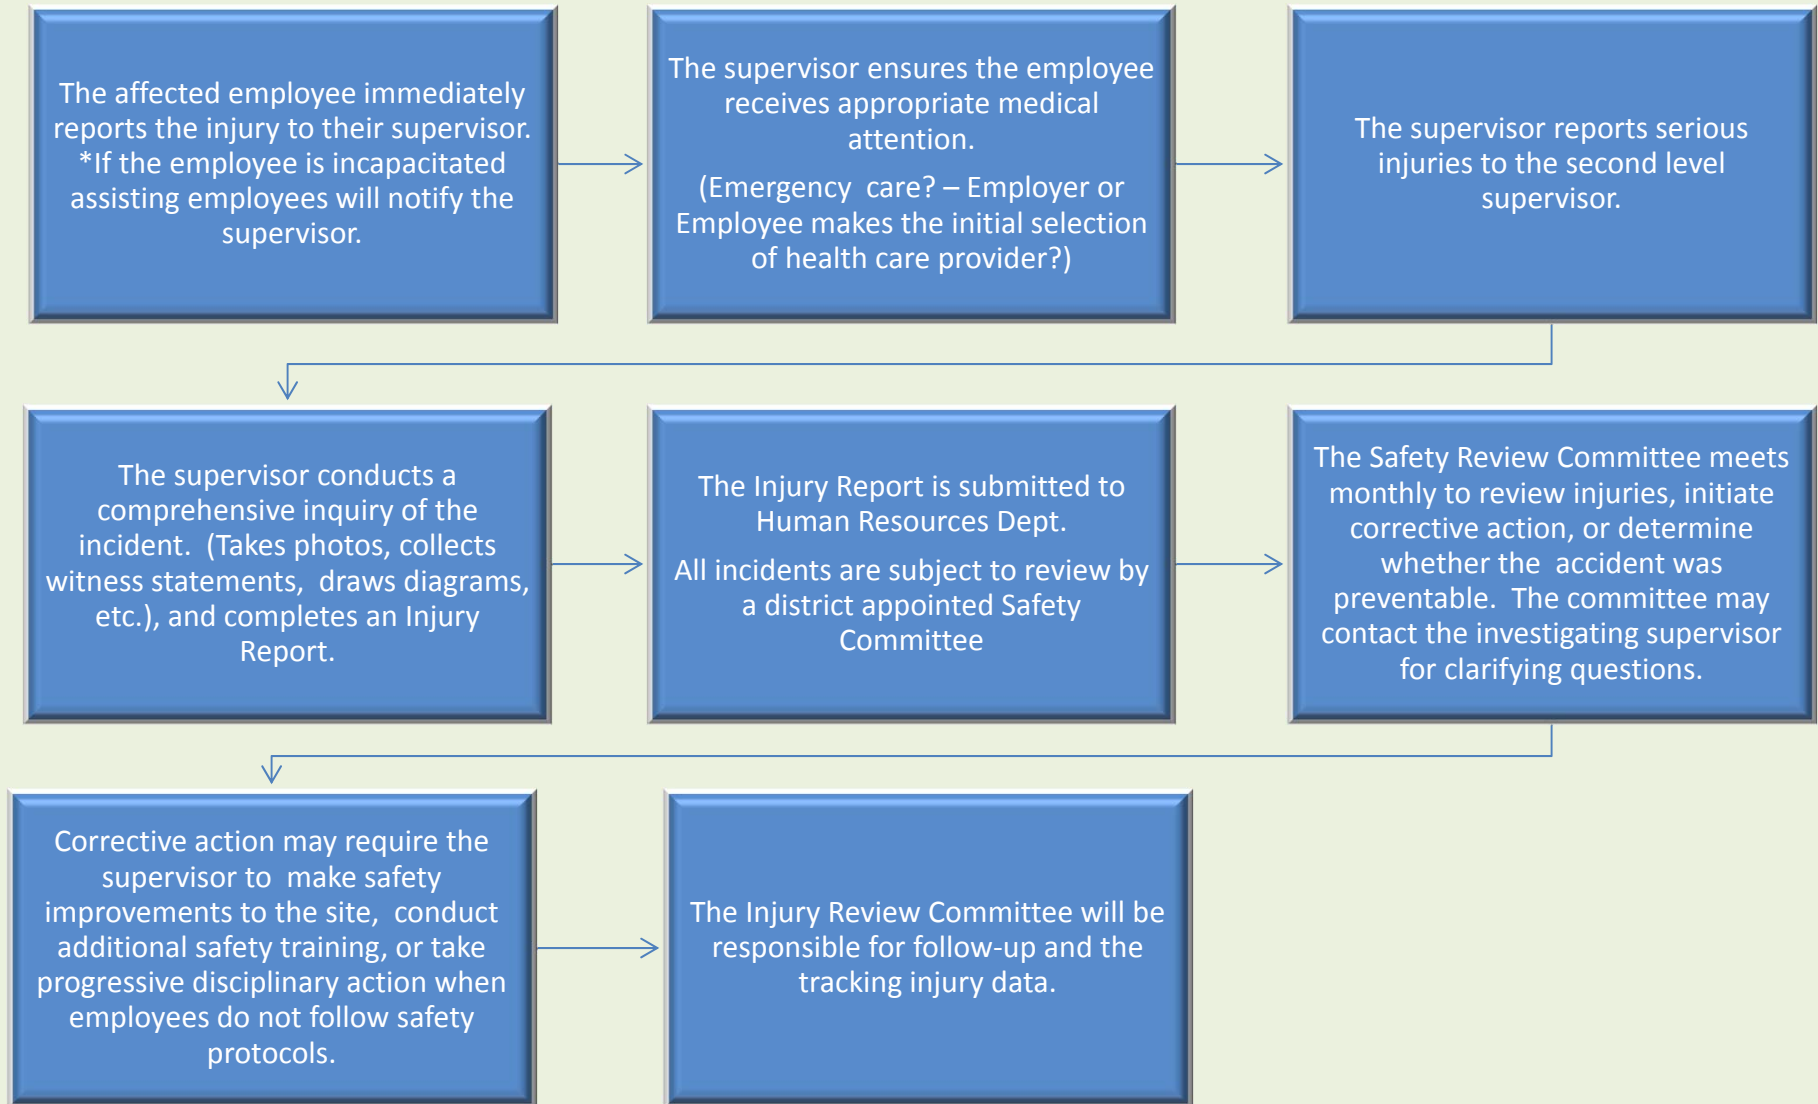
The affected employee immediately reports the injury to their supervisor. *If the employee is incapacitated assisting employees will notify the supervisor.

The supervisor ensures the employee receives appropriate medical attention.

(Emergency care? – Employer or Employee makes the initial selection of health care provider?)

The supervisor reports serious injuries to the second level supervisor.

The supervisor conducts a comprehensive inquiry of the incident. (Takes photos, collects witness statements, draws diagrams, etc.), and completes an Injury Report.

The Injury Report is submitted to Human Resources Dept.

All incidents are subject to review by a district appointed Safety Committee

The Safety Review Committee meets monthly to review injuries, initiate corrective action, or determine whether the accident was preventable. The committee may contact the investigating supervisor for clarifying questions.

Corrective action may require the supervisor to make safety improvements to the site, conduct additional safety training, or take progressive disciplinary action when employees do not follow safety protocols.

The Injury Review Committee will be responsible for follow-up and the tracking injury data.